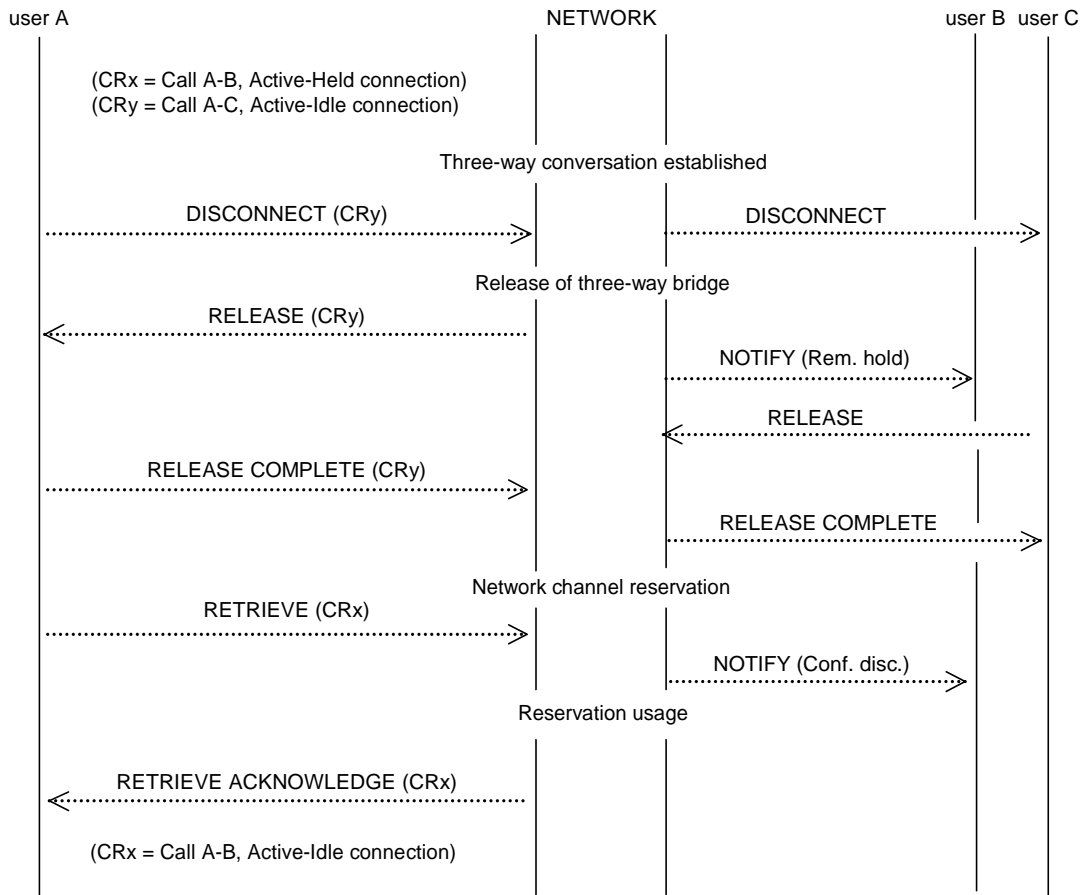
user A

NETWORK

user B

user C

(CRx = Call A-B, Active-Held connection)
(CRy = Call A-C, Active-Idle connection)

Three-way conversation established

DISCONNECT (CRy)

DISCONNECT

Release of three-way bridge

RELEASE (CRy)

NOTIFY (Rem. hold)

RELEASE

RELEASE COMPLETE (CRy)

RELEASE COMPLETE

Network channel reservation

RETRIEVE (CRx)

NOTIFY (Conf. disc.)

Reservation usage

RETRIEVE ACKNOWLEDGE (CRx)

(CRx = Call A-B, Active-Idle connection)